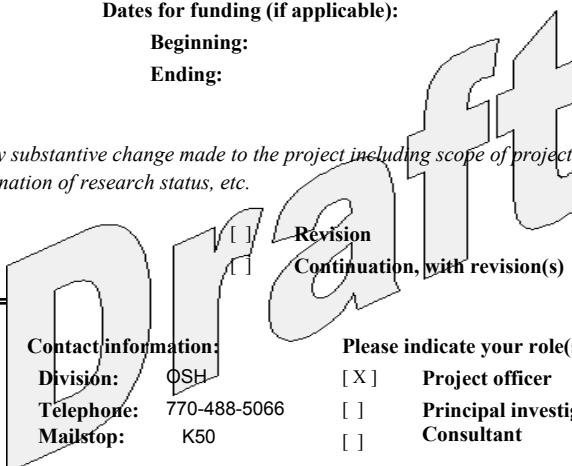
Dates for funding (if applicable):
Beginning:
Ending:

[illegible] substantive change made to the project including scope of project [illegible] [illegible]nation of research status, etc.

[ ] Revision
[ ] Continuation, with revision(s)

Draft

Contact information:
Division: OSH
Telephone: 770-488-5066
Mailstop: K50

Please indicate your role([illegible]
[ X ] Project officer
[ ] Principal investig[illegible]
[ ] Consultant